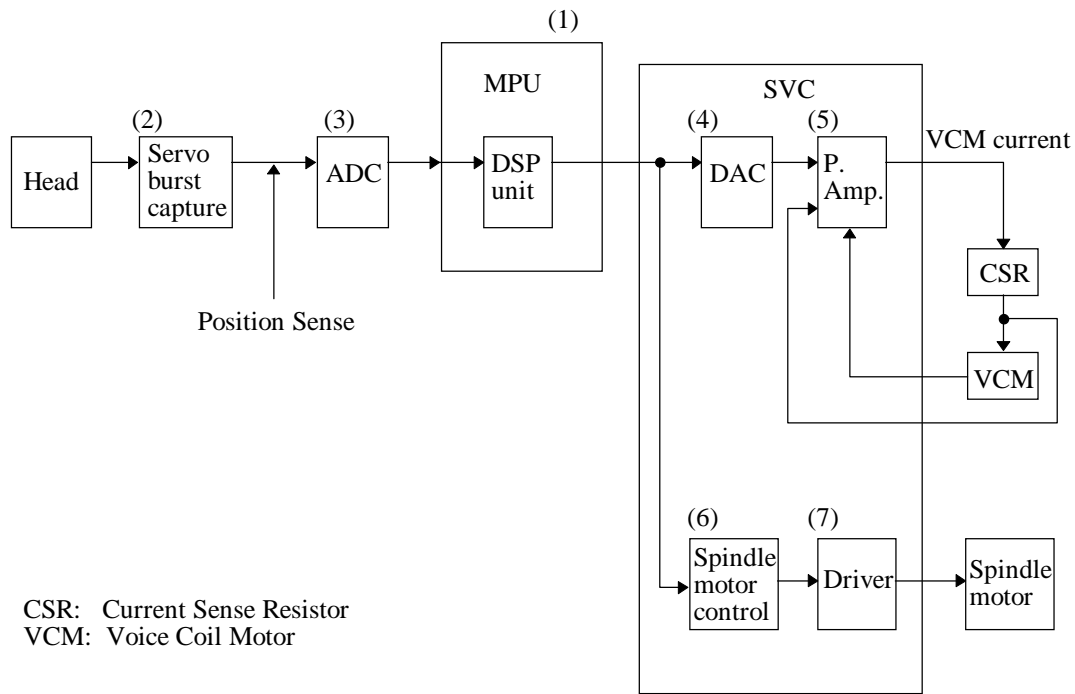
(1)

MPU

SVC

(2)

(3)

(4)

(5)

VCM current

Head

Servo burst capture

ADC

DSP unit

DAC

P. Amp.

CSR

Position Sense

VCM

(6)

(7)

Spindle motor control

Driver

Spindle motor

CSR: Current Sense Resistor
VCM: Voice Coil Motor